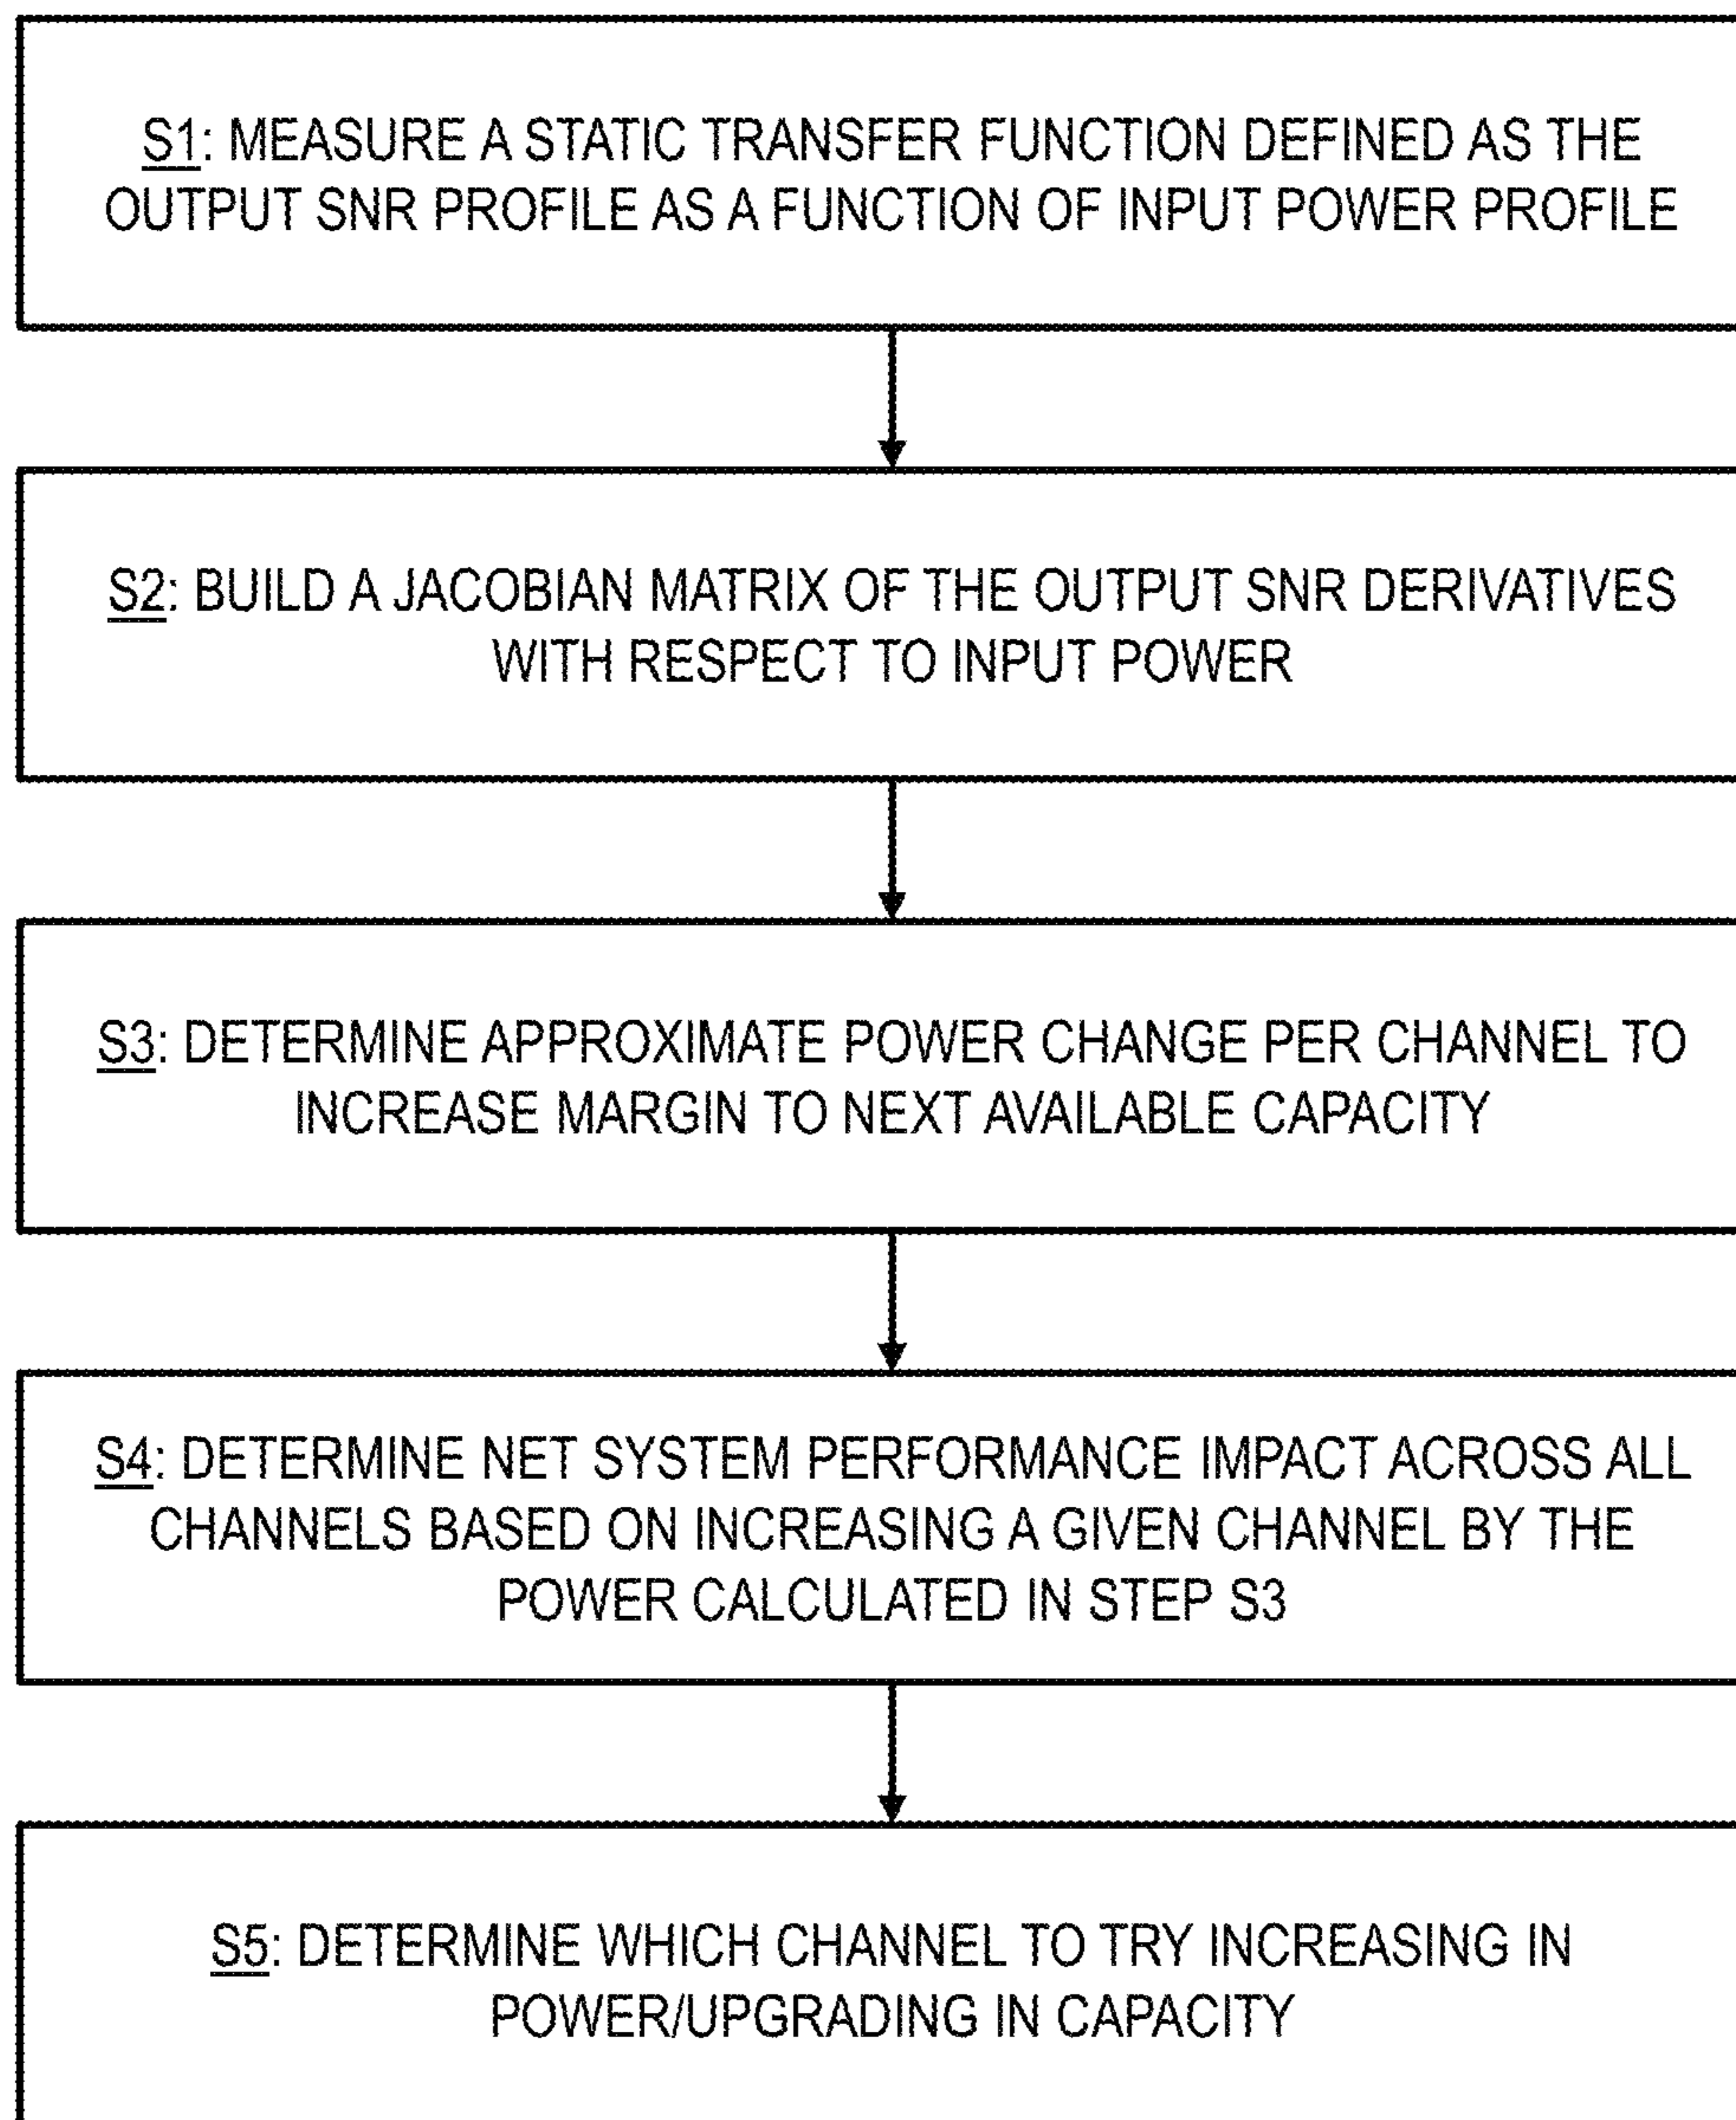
S1: MEASURE A STATIC TRANSFER FUNCTION DEFINED AS THE OUTPUT SNR PROFILE AS A FUNCTION OF INPUT POWER PROFILE

S2: BUILD A JACOBIAN MATRIX OF THE OUTPUT SNR DERIVATIVES WITH RESPECT TO INPUT POWER

S3: DETERMINE APPROXIMATE POWER CHANGE PER CHANNEL TO INCREASE MARGIN TO NEXT AVAILABLE CAPACITY

S4: DETERMINE NET SYSTEM PERFORMANCE IMPACT ACROSS ALL CHANNELS BASED ON INCREASING A GIVEN CHANNEL BY THE POWER CALCULATED IN STEP S3

S5: DETERMINE WHICH CHANNEL TO TRY INCREASING IN POWER/UPGRADING IN CAPACITY